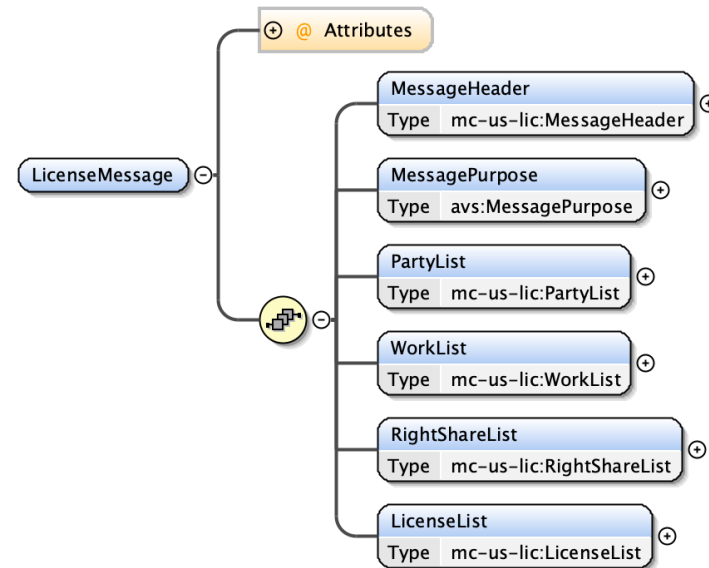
@ Attributes

LicenseMessage

MessageHeader
Type mc-us-lic:MessageHeader

MessagePurpose
Type avs:MessagePurpose

PartyList
Type mc-us-lic:PartyList

WorkList
Type mc-us-lic:WorkList

RightShareList
Type mc-us-lic:RightShareList

LicenseList
Type mc-us-lic:LicenseList